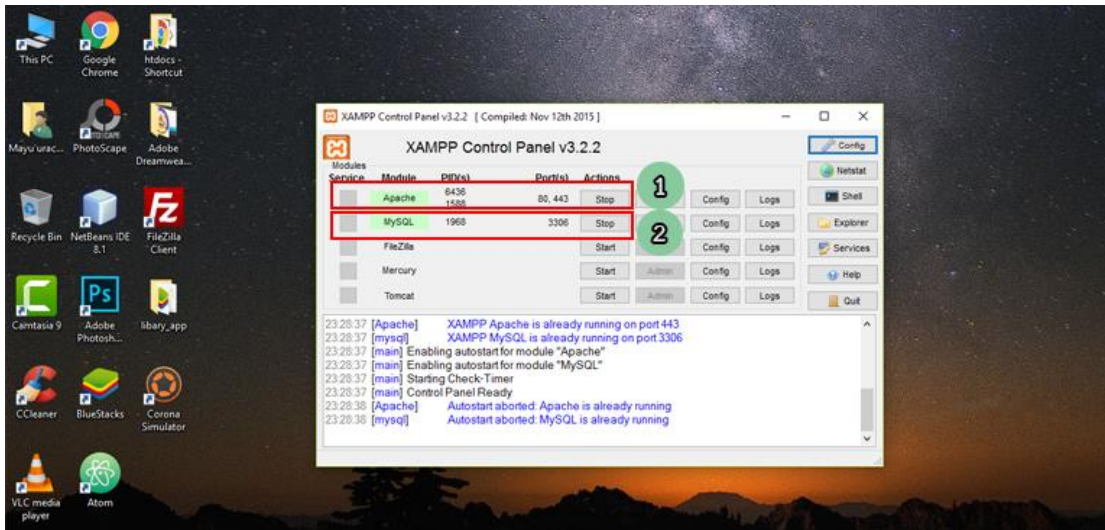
This PC
Google Chrome
htdocs - Shortcut
Mayu'urac...
PhotoScape
Adobe Dreamwea...
Recycle Bin
NetBeans IDE 8.1
FileZilla Client
Camtasia 9
Adobe Photosh...
libary_app
CCleaner
BlueStacks
Corona Simulator
VLC media player
Atom

XAMPP Control Panel v3.2.2 [ Compiled: Nov 12th 2015 ]

XAMPP Control Panel v3.2.2

Config
Netstat
Shell
Explorer
Services
Help
Quit

| Modules Service | Module | PID(s) | Port(s) | Actions | | | |
|---|---|---|---|---|---|---|---|
| | Apache | 6436 1588 | 80, 443 | Stop | | Config | Logs |
| | MySQL | 1968 | 3306 | Stop | | Config | Logs |
| | FileZilla | | | Start | | Config | Logs |
| | Mercury | | | Start | Admin | Config | Logs |
| | Tomcat | | | Start | Admin | Config | Logs |

1
2

23:28:37 [Apache] XAMPP Apache is already running on port 443
23:28:37 [mysql] XAMPP MySQL is already running on port 3306
23:28:37 [main] Enabling autostart for module "Apache"
23:28:37 [main] Enabling autostart for module "MySQL"
23:28:37 [main] Starting Check-Timer
23:28:37 [main] Control Panel Ready
23:28:38 [Apache] Autostart aborted: Apache is already running
23:28:38 [mysql] Autostart aborted: MySQL is already running